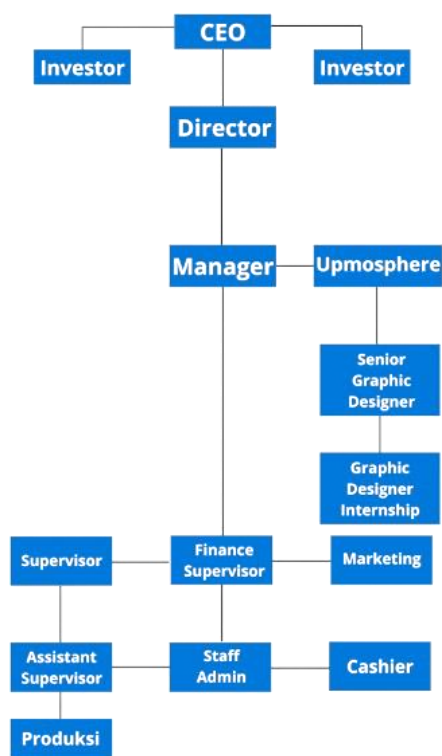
CEO

Investor

Investor

Director

Manager

Upmosphere

Senior Graphic Designer

Graphic Designer Internship

Supervisor

Finance Supervisor

Marketing

Assistant Supervisor

Staff Admin

Cashier

Produksi